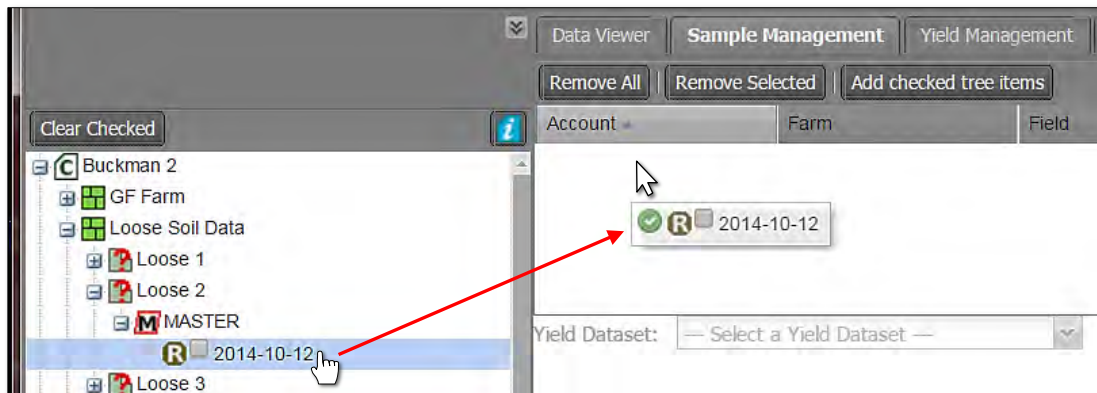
Data Viewer | Sample Management | Yield Management

Remove All | Remove Selected | Add checked tree items

Clear Checked

Account | Farm | Field

C Buckman 2
GF Farm
Loose Soil Data
Loose 1
Loose 2
M MASTER
R 2014-10-12
Loose 3

R 2014-10-12

Yield Dataset: — Select a Yield Dataset —